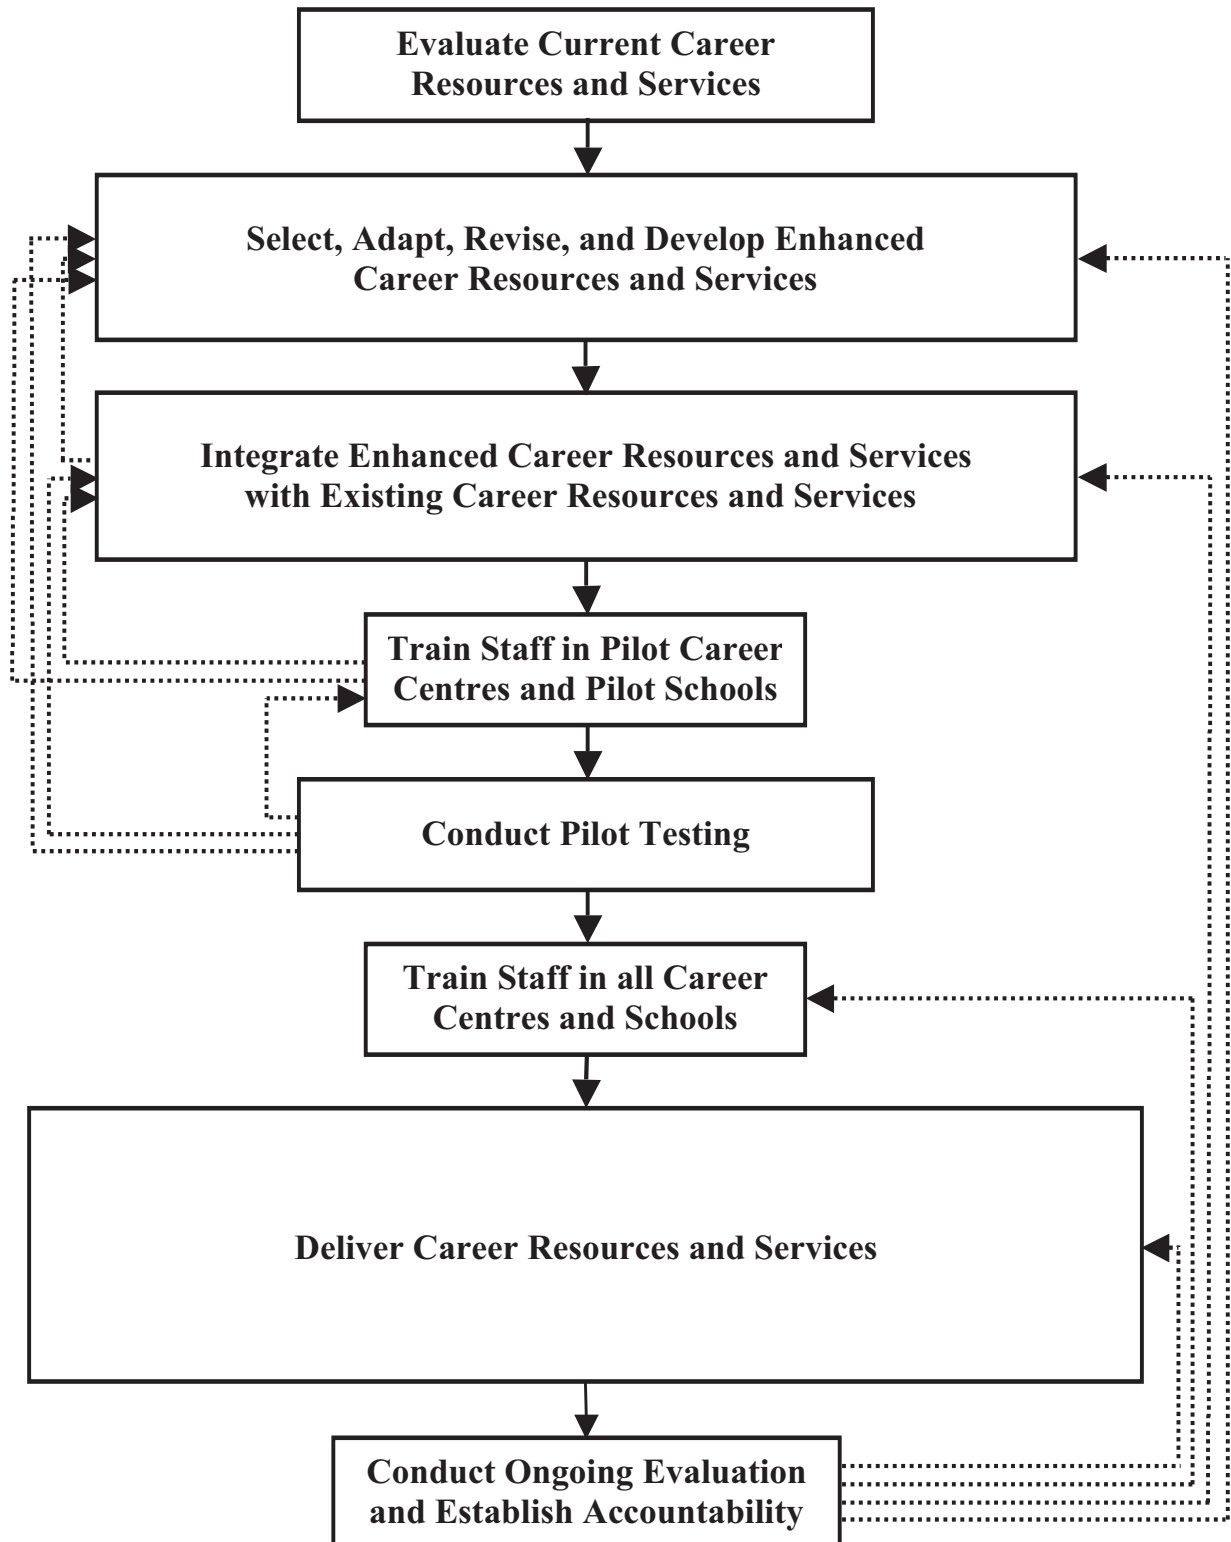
Evaluate Current Career Resources and Services

Select, Adapt, Revise, and Develop Enhanced Career Resources and Services

Integrate Enhanced Career Resources and Services with Existing Career Resources and Services

Train Staff in Pilot Career Centres and Pilot Schools

Conduct Pilot Testing

Train Staff in all Career Centres and Schools

Deliver Career Resources and Services

Conduct Ongoing Evaluation and Establish Accountability